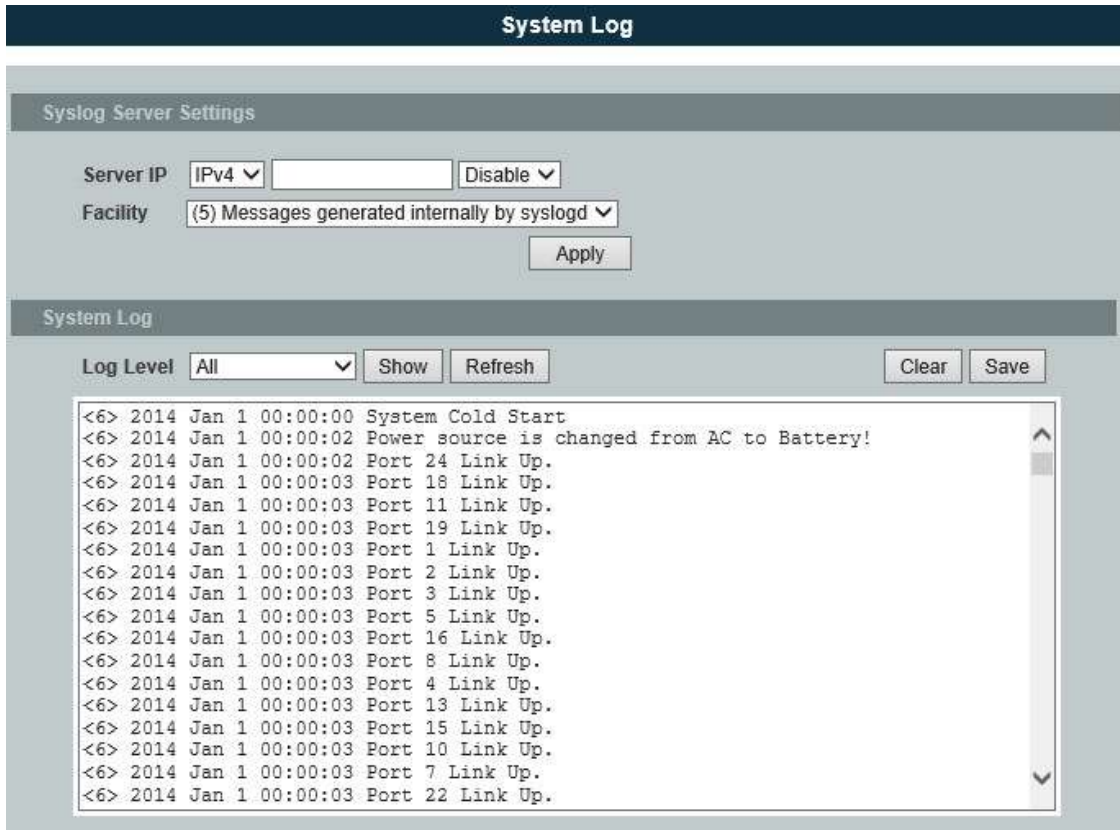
System Log

Syslog Server Settings

Server IP IPv4 Disable

Facility (5) Messages generated internally by syslogd

Apply

System Log

Log Level All Show Refresh Clear Save

<6> 2014 Jan 1 00:00:00 System Cold Start
<6> 2014 Jan 1 00:00:02 Power source is changed from AC to Battery!
<6> 2014 Jan 1 00:00:02 Port 24 Link Up.
<6> 2014 Jan 1 00:00:03 Port 18 Link Up.
<6> 2014 Jan 1 00:00:03 Port 11 Link Up.
<6> 2014 Jan 1 00:00:03 Port 19 Link Up.
<6> 2014 Jan 1 00:00:03 Port 1 Link Up.
<6> 2014 Jan 1 00:00:03 Port 2 Link Up.
<6> 2014 Jan 1 00:00:03 Port 3 Link Up.
<6> 2014 Jan 1 00:00:03 Port 5 Link Up.
<6> 2014 Jan 1 00:00:03 Port 16 Link Up.
<6> 2014 Jan 1 00:00:03 Port 8 Link Up.
<6> 2014 Jan 1 00:00:03 Port 4 Link Up.
<6> 2014 Jan 1 00:00:03 Port 13 Link Up.
<6> 2014 Jan 1 00:00:03 Port 15 Link Up.
<6> 2014 Jan 1 00:00:03 Port 10 Link Up.
<6> 2014 Jan 1 00:00:03 Port 7 Link Up.
<6> 2014 Jan 1 00:00:03 Port 22 Link Up.